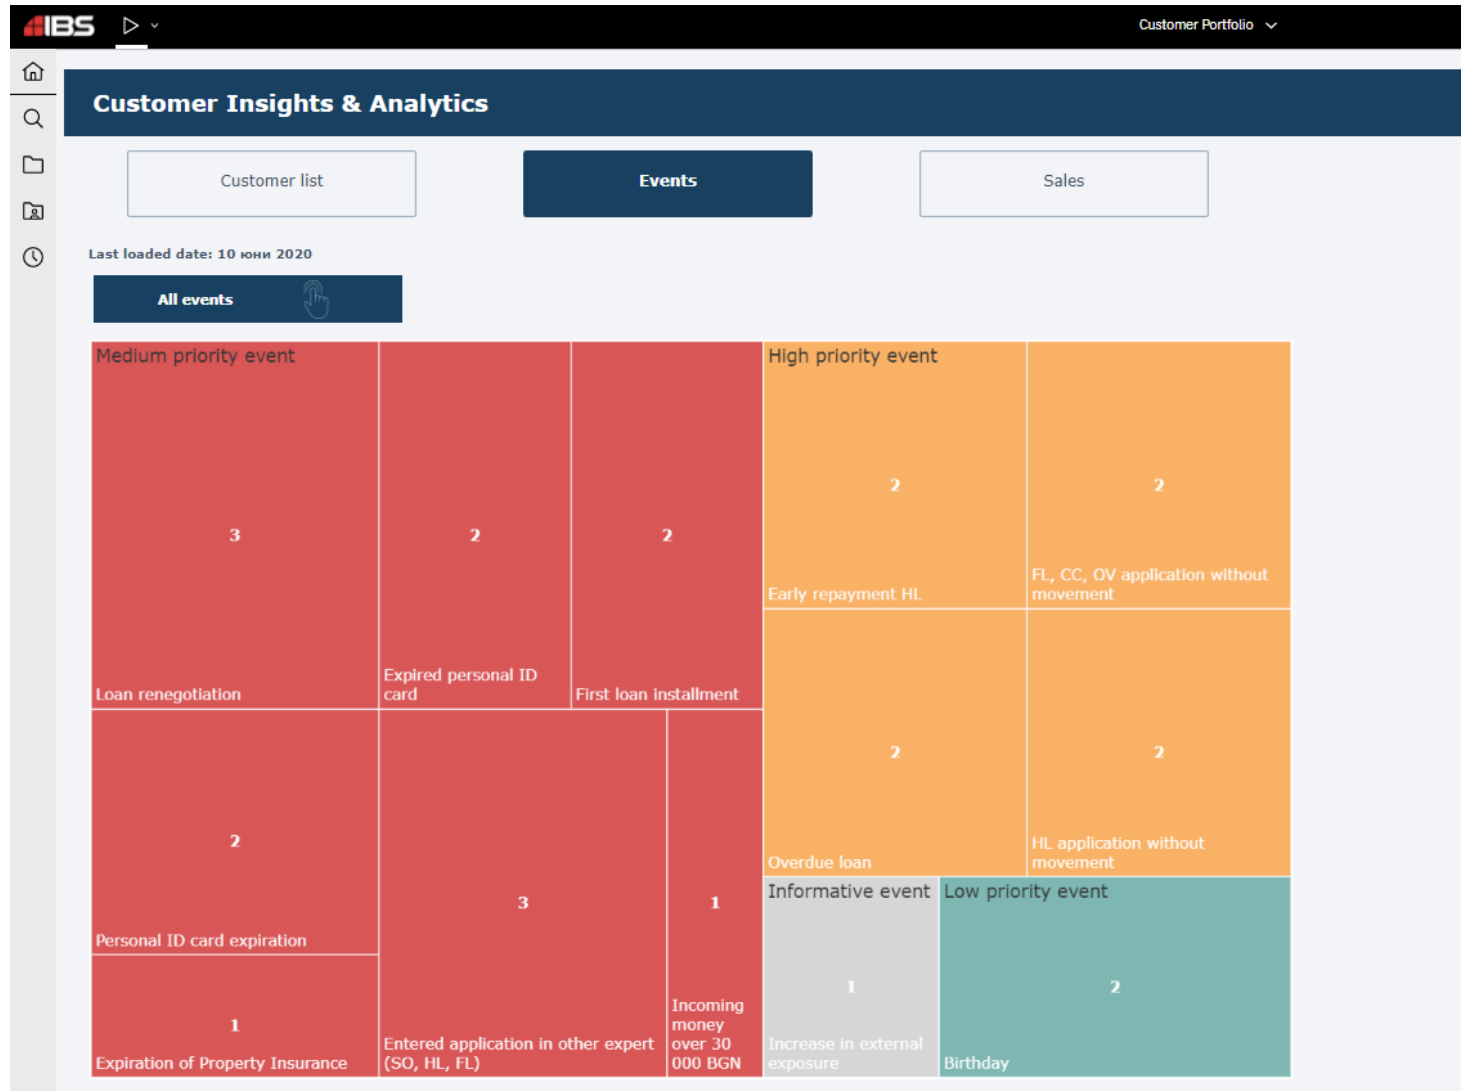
IBS

Customer Portfolio

Customer Insights & Analytics

Customer list

Events

Sales

Last loaded date: 10 юни 2020

All events

Medium priority event

3

Loan renegotiation

2

Expired personal ID card

2

First loan installment

2

Personal ID card expiration

3

Entered application in other expert (SO, HL, FL)

1

Incoming money over 30 000 BGN

1

Expiration of Property Insurance

High priority event

2

Early repayment HL

2

FL, CC, OV application without movement

2

Overdue loan

2

HL application without movement

Informative event

1

Increase in external exposure

Low priority event

2

Birthday